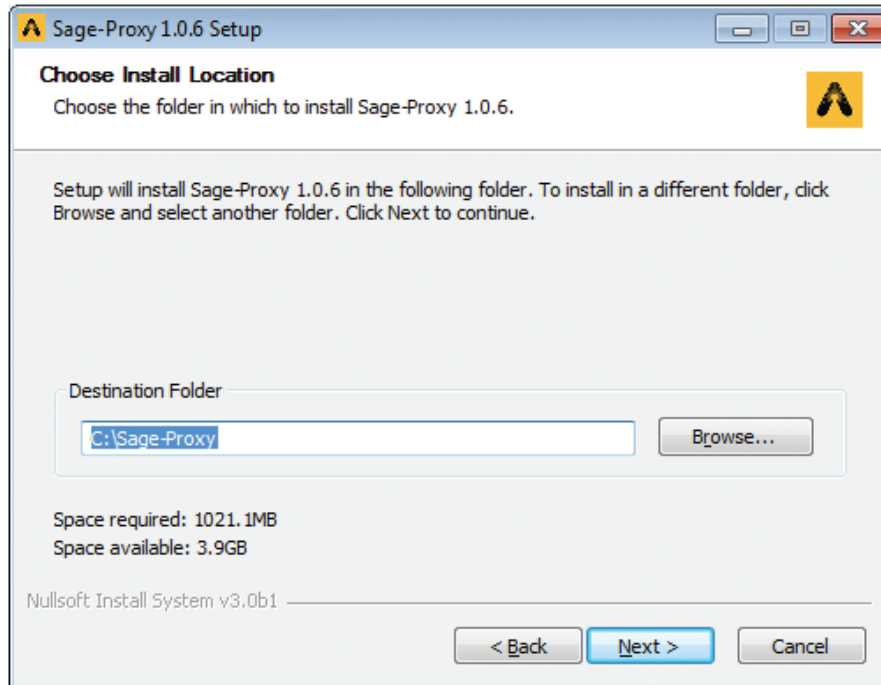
Sage-Proxy 1.0.6 Setup

Choose Install Location
Choose the folder in which to install Sage-Proxy 1.0.6.

Setup will install Sage-Proxy 1.0.6 in the following folder. To install in a different folder, click Browse and select another folder. Click Next to continue.

Destination Folder
C:\Sage-Proxy
Browse...

Space required: 1021.1MB
Space available: 3.9GB

Nullsoft Install System v3.0b1

< Back
Next >
Cancel